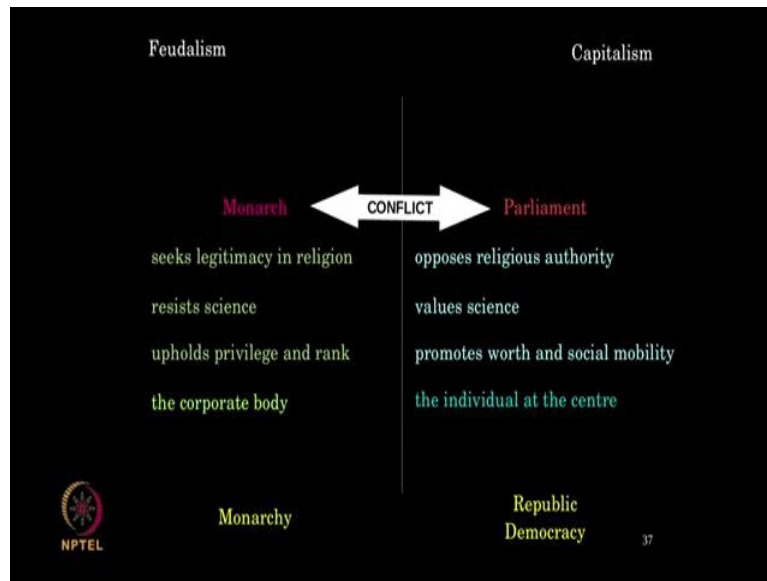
Feudalism

Capitalism

Monarch

CONFLICT

Parliament

seeks legitimacy in religion

opposes religious authority

resists science

values science

upholds privilege and rank

promotes worth and social mobility

the corporate body

the individual at the centre

Monarchy

Republic
Democracy

NPTEL

37